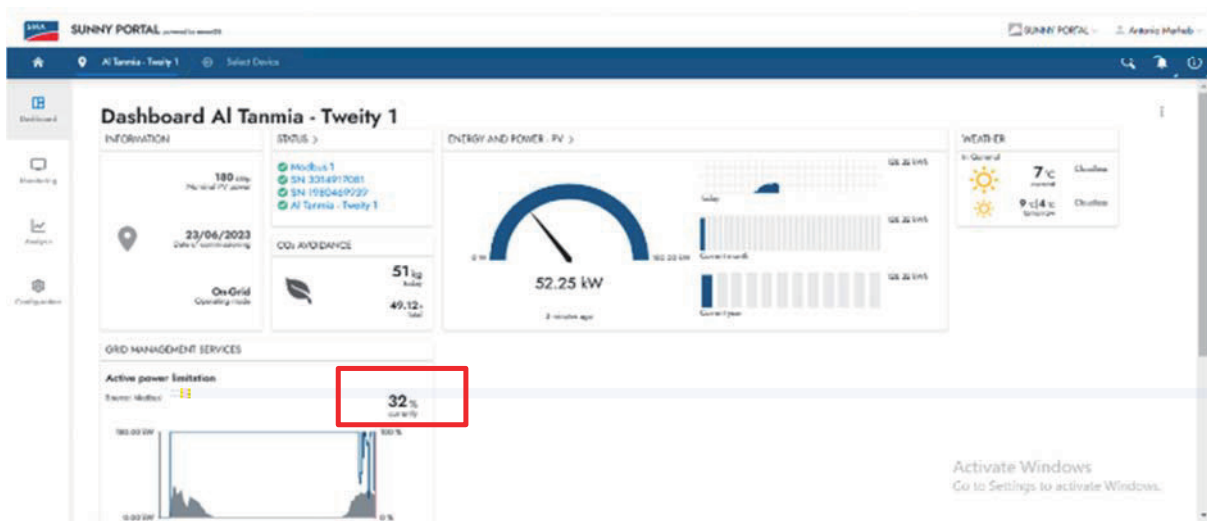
SUNNY PORTAL powered by ennexOS

SUNNY PORTAL

Antonio Mehab

Al Tanmia - Tweity 1

Select Device

Dashboard

Monitoring

Analysis

Configuration

Dashboard Al Tanmia - Tweity 1

INFORMATION

180 kWp
Nominal PV power

23/06/2023
Date of commissioning

On-Grid
Operating mode

STATUS >

Modbus 1
SN 3314917081
SN 1980469229
Al Tanmia - Tweity 1

CO₂ AVOIDANCE

51 kg
today

49.12 t
total

ENERGY AND POWER - PV >

0 W

180.00 kW

52.25 kW

2 minutes ago

Today

Current month

Current year

WEATHER

In General

7 °C
current

Cloudless

9 °C | 4 °C
tomorrow

Cloudless

GRID MANAGEMENT SERVICES

Active power limitation

Source: Modbus

32 %
currently

180.00 kW

100 %

0.00 kW

0 %

Activate Windows
Go to Settings to activate Windows.